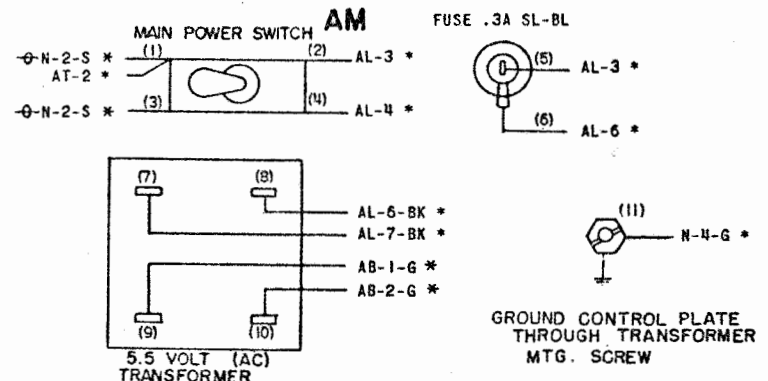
MAIN POWER SWITCH AM

O-N-2-S * (1)
AT-2 *
O-N-2-S * (3)
(2) AL-3 *
(4) AL-4 *

FUSE .3A SL-BL

(5) AL-3 *
(6) AL-6 *

(7)
(8)
AL-6-BK *
AL-7-BK *
AB-1-G *
AB-2-G *
(9)
(10)

5.5 VOLT (AC) TRANSFORMER

(11) N-4-G *

GROUND CONTROL PLATE THROUGH TRANSFORMER MTG. SCREW